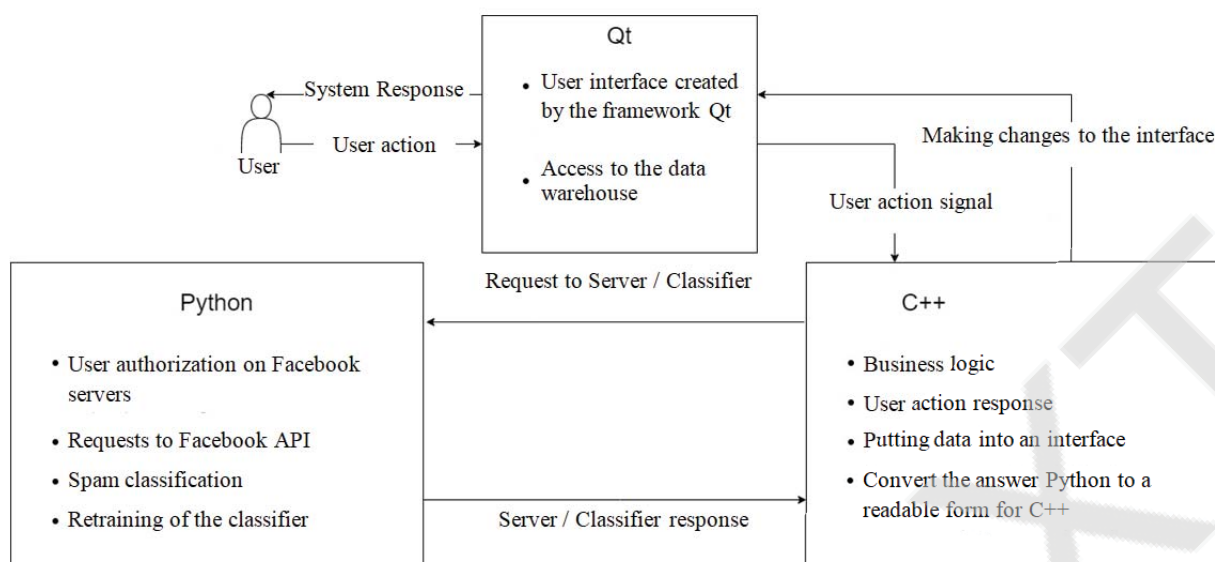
Qt

- User interface created by the framework Qt
- Access to the data warehouse

System Response

User action

User

Making changes to the interface

User action signal

Request to Server / Classifier

Python

- User authorization on Facebook servers
- Requests to Facebook API
- Spam classification
- Retraining of the classifier

C++

- Business logic
- User action response
- Putting data into an interface
- Convert the answer Python to a readable form for C++

Server / Classifier response